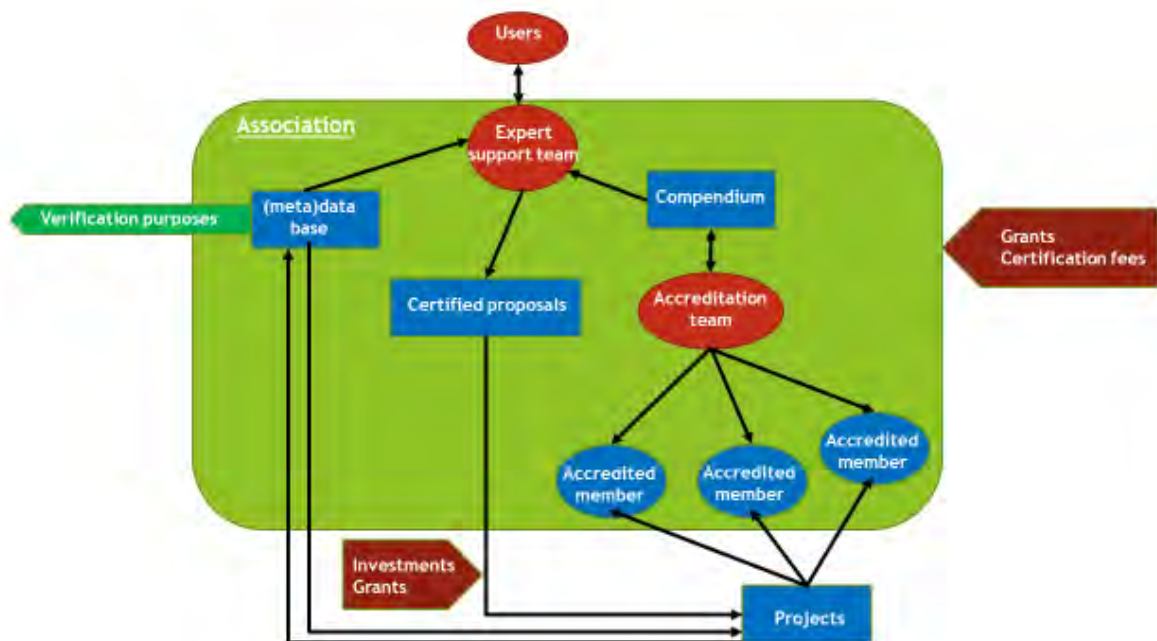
Users

Association

Expert support team

Verification purposes

(meta)data base

Compendium

Grants
Certification fees

Certified proposals

Accreditation team

Accredited member

Accredited member

Accredited member

Investments
Grants

Projects